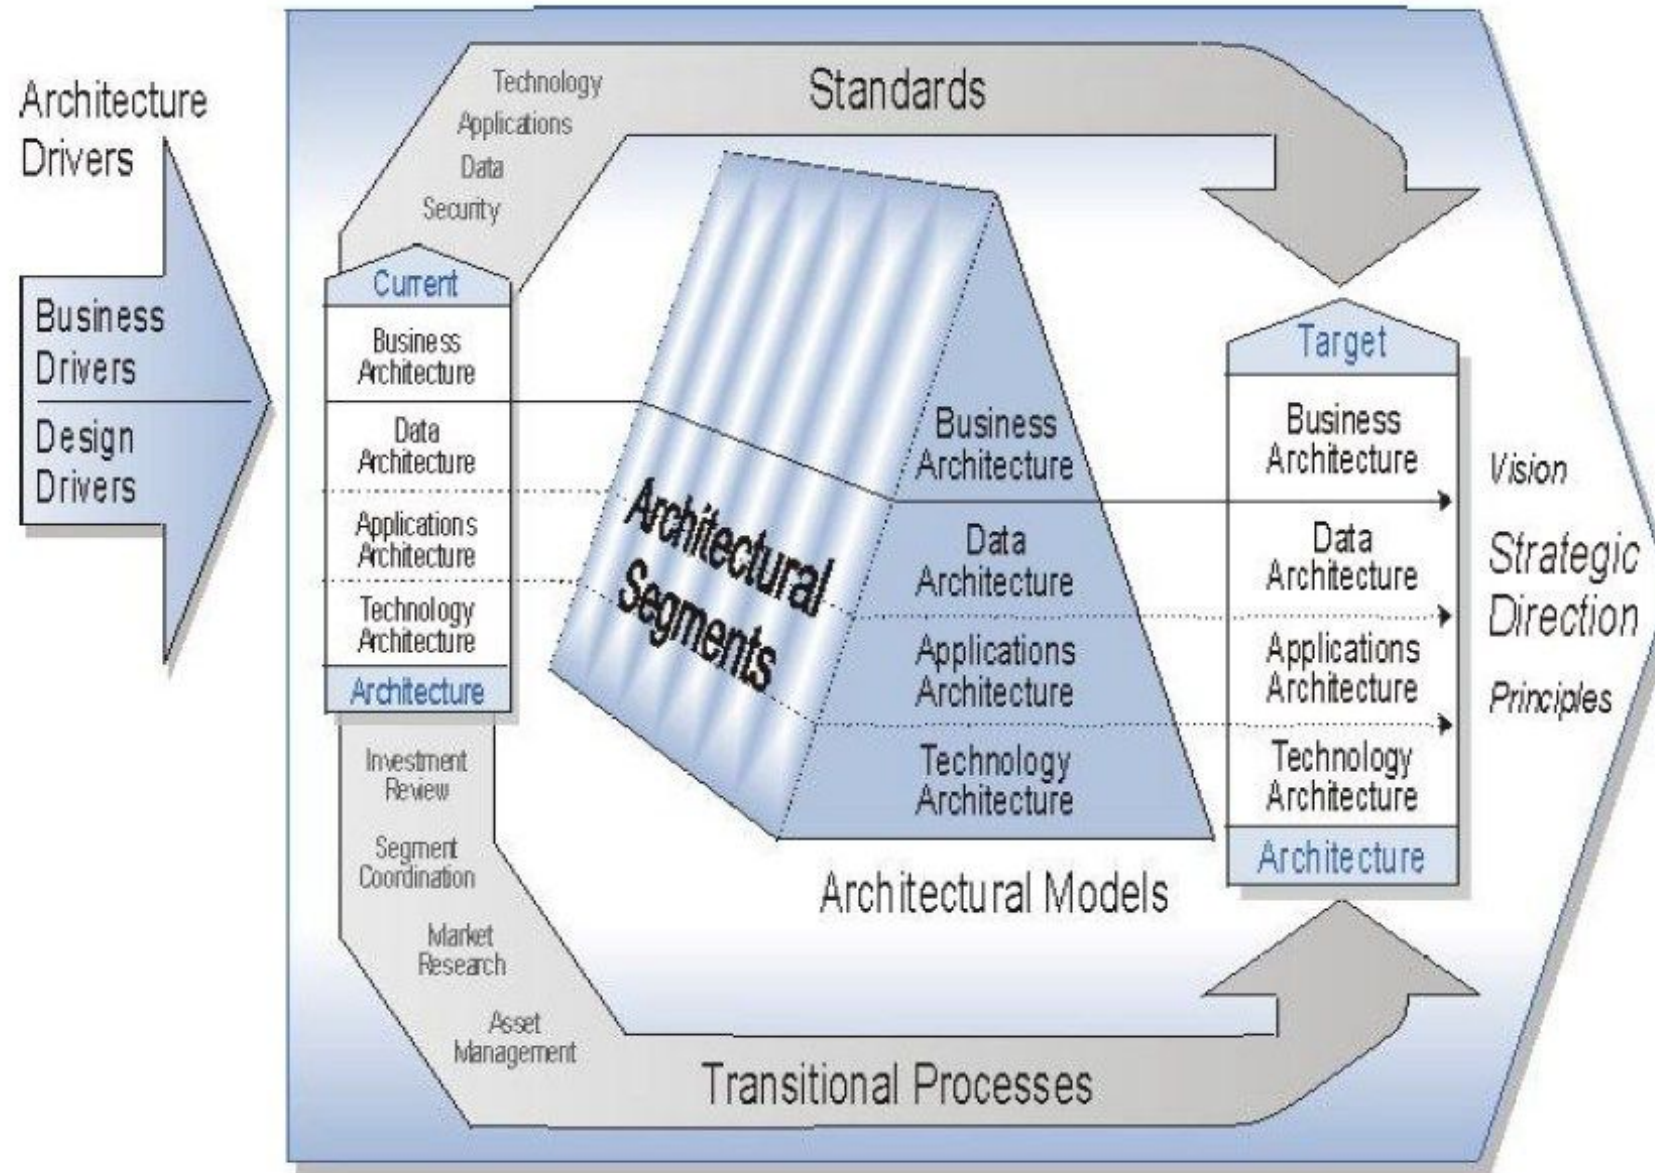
Architecture Drivers

Business Drivers

Design Drivers

Technology
Applications
Data
Security

Standards

Current

Business Architecture

Data Architecture

Applications Architecture

Technology Architecture

Architecture

Architectural Segments

Business Architecture

Data Architecture

Applications Architecture

Technology Architecture

Architectural Models

Target

Business Architecture

Data Architecture

Applications Architecture

Technology Architecture

Architecture

Vision

Strategic Direction

Principles

Investment Review

Segment Coordination

Market Research

Asset Management

Transitional Processes